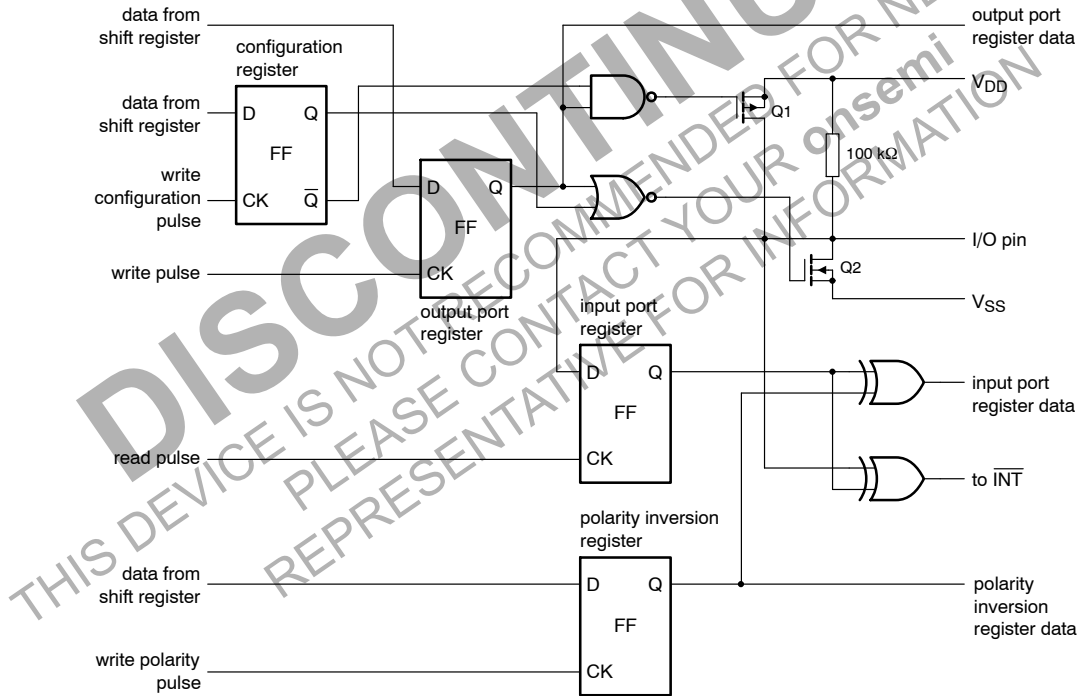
DISCONTINUED
THIS DEVICE IS NOT RECOMMENDED FOR NEW DESIGN
PLEASE CONTACT YOUR onsemi
REPRESENTATIVE FOR INFORMATION

data from shift register

configuration register

data from shift register

D

Q

FF

write configuration pulse

CK

$\overline{Q}$

D

Q

FF

write pulse

CK

output port register

output port register data

$V_{DD}$

Q1

100 kΩ

I/O pin

Q2

$V_{SS}$

input port register

D

Q

FF

read pulse

CK

input port register data

to $\overline{INT}$

polarity inversion register

data from shift register

D

Q

FF

write polarity pulse

CK

polarity inversion register data